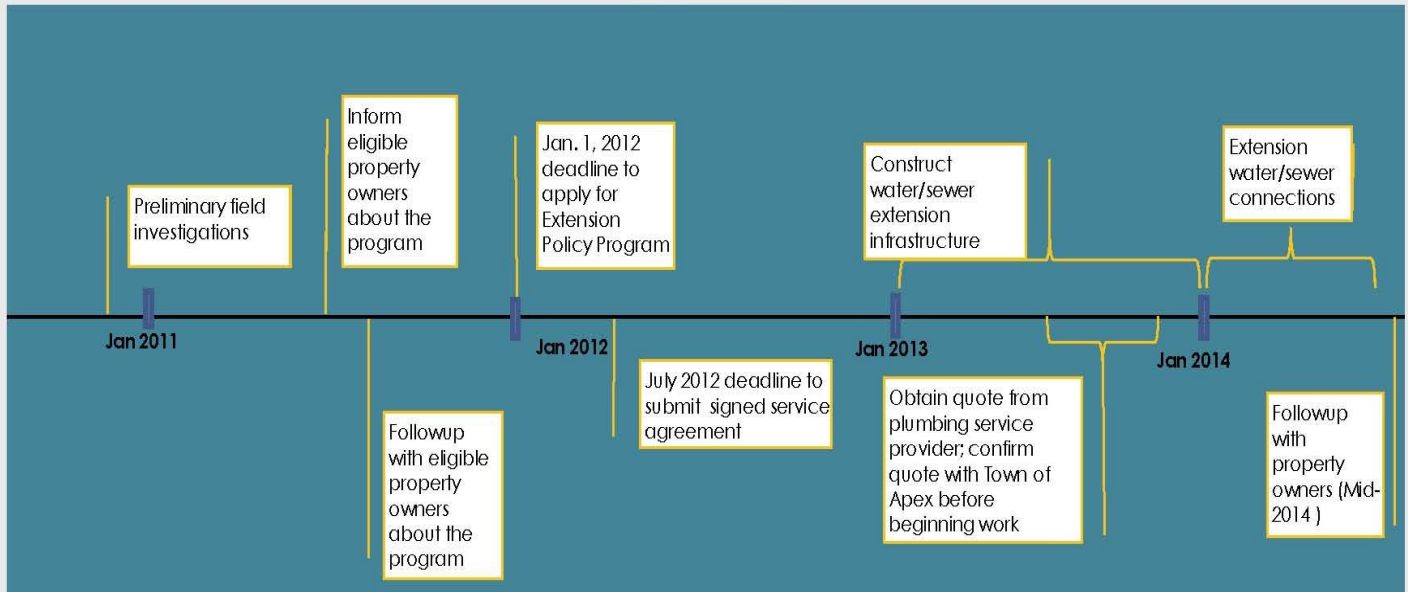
Preliminary field investigations

Inform eligible property owners about the program

Jan. 1, 2012 deadline to apply for Extension Policy Program

Construct water/sewer extension infrastructure

Extension water/sewer connections

Jan 2011

Jan 2012

Jan 2013

Jan 2014

Followup with eligible property owners about the program

July 2012 deadline to submit signed service agreement

Obtain quote from plumbing service provider; confirm quote with Town of Apex before beginning work

Followup with property owners (Mid-2014 )